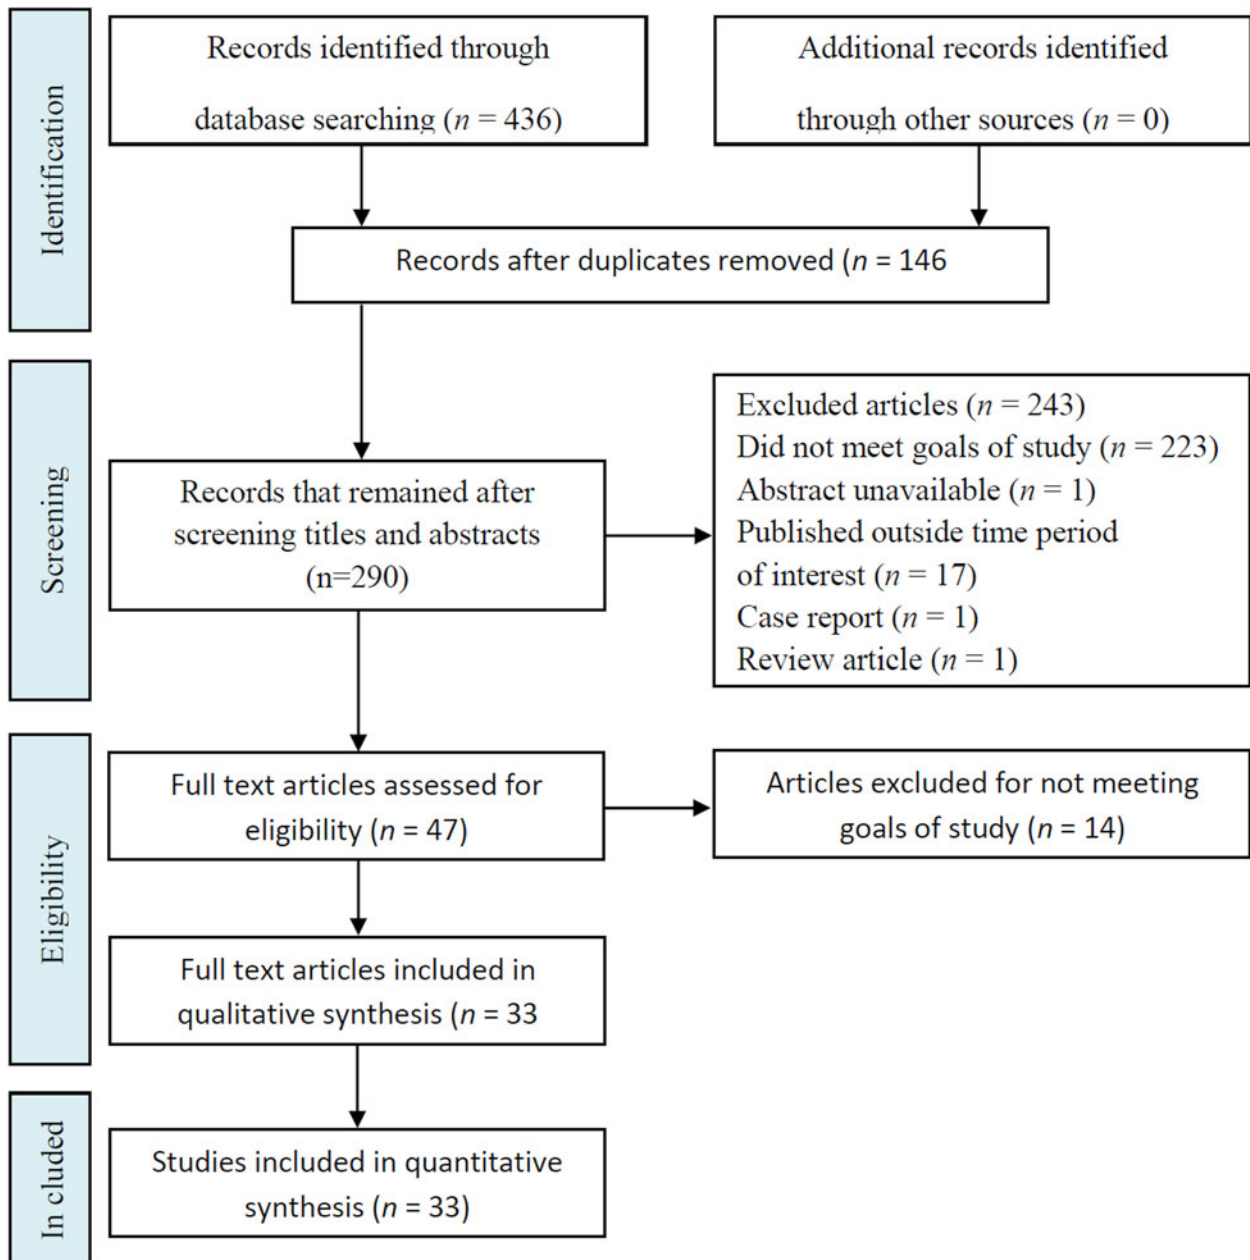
Identification

Records identified through database searching ($n$ = 436)

Additional records identified through other sources ($n$ = 0)

Records after duplicates removed ($n$ = 146

Screening

Records that remained after screening titles and abstracts (n=290)

Excluded articles ($n$ = 243)
Did not meet goals of study ($n$ = 223)
Abstract unavailable ($n$ = 1)
Published outside time period of interest ($n$ = 17)
Case report ($n$ = 1)
Review article ($n$ = 1)

Eligibility

Full text articles assessed for eligibility ($n$ = 47)

Articles excluded for not meeting goals of study ($n$ = 14)

Full text articles included in qualitative synthesis ($n$ = 33

In cluded

Studies included in quantitative synthesis ($n$ = 33)